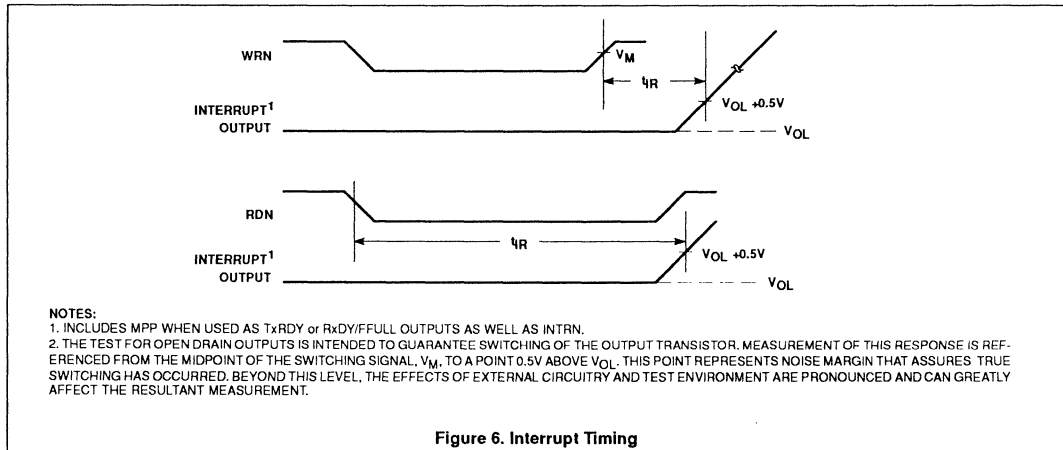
WRN

$V_M$

$t_{IR}$

INTERRUPT$^1$
OUTPUT

$V_{OL}$ +0.5V

$V_{OL}$

RDN

$t_{IR}$

INTERRUPT$^1$
OUTPUT

$V_{OL}$ +0.5V

$V_{OL}$

NOTES:
1. INCLUDES MPP WHEN USED AS TxRDY or RxDY/FFULL OUTPUTS AS WELL AS INTRN.
2. THE TEST FOR OPEN DRAIN OUTPUTS IS INTENDED TO GUARANTEE SWITCHING OF THE OUTPUT TRANSISTOR. MEASUREMENT OF THIS RESPONSE IS REFERENCED FROM THE MIDPOINT OF THE SWITCHING SIGNAL, $V_M$, TO A POINT 0.5V ABOVE $V_{OL}$. THIS POINT REPRESENTS NOISE MARGIN THAT ASSURES TRUE SWITCHING HAS OCCURRED. BEYOND THIS LEVEL, THE EFFECTS OF EXTERNAL CIRCUITRY AND TEST ENVIRONMENT ARE PRONOUNCED AND CAN GREATLY AFFECT THE RESULTANT MEASUREMENT.

Figure 6. Interrupt Timing